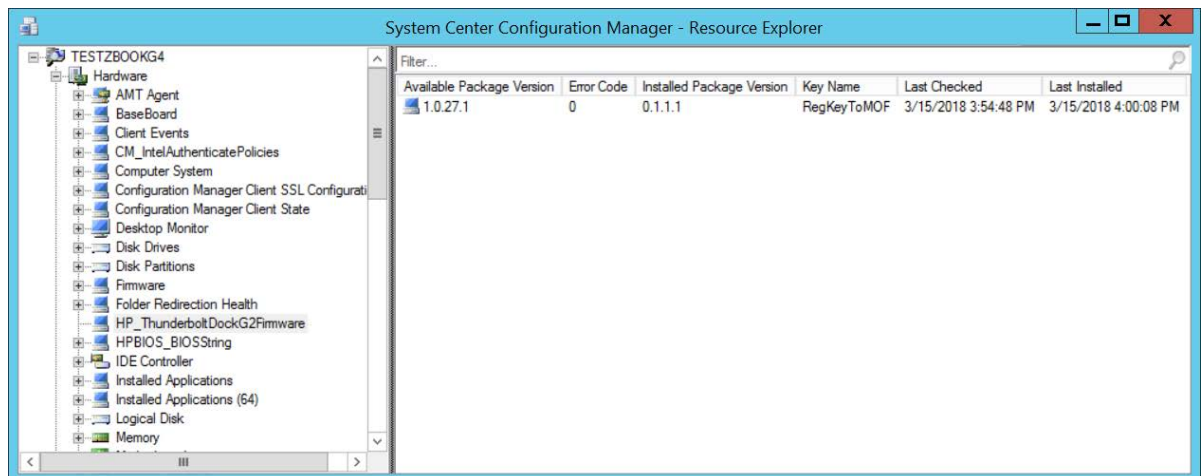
System Center Configuration Manager - Resource Explorer

TESTZBOOKG4
Hardware
AMT Agent
BaseBoard
Client Events
CM_IntelAuthenticatePolicies
Computer System
Configuration Manager Client SSL Configurati
Configuration Manager Client State
Desktop Monitor
Disk Drives
Disk Partitions
Firmware
Folder Redirection Health
HP_ThunderboltDockG2Firmware
HPBIOS_BIOSString
IDE Controller
Installed Applications
Installed Applications (64)
Logical Disk
Memory

Filter...

| Available Package Version | Error Code | Installed Package Version | Key Name | Last Checked | Last Installed |
|---|---|---|---|---|---|
| 1.0.27.1 | 0 | 0.1.1.1 | RegKeyToMOF | 3/15/2018 3:54:48 PM | 3/15/2018 4:00:08 PM |